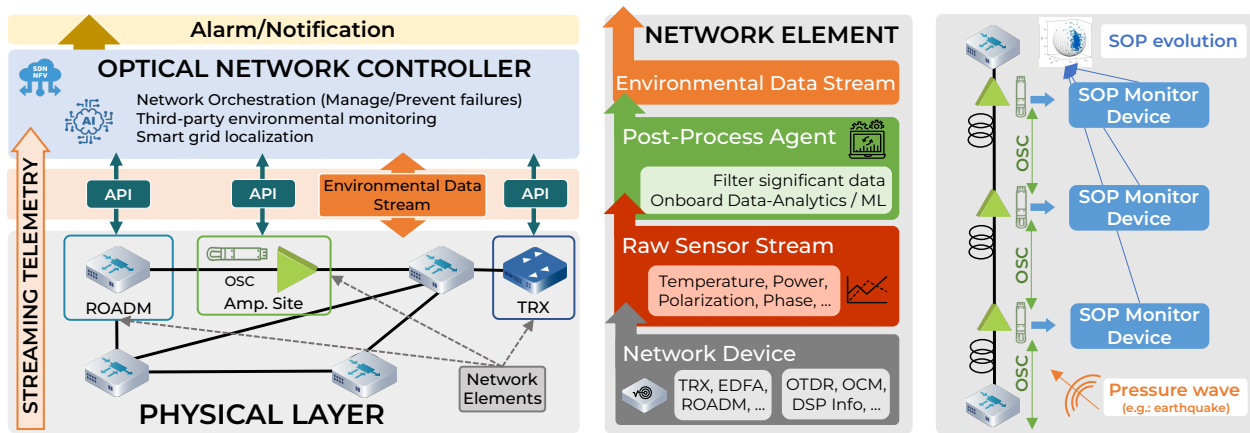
Alarm/Notification

SDN NFV

OPTICAL NETWORK CONTROLLER

AI

Network Orchestration (Manage/Prevent failures)
Third-party environmental monitoring
Smart grid localization

STREAMING TELEMETRY

API

API

Environmental Data Stream

API

ROADM

OSC

Amp. Site

TRX

Network Elements

PHYSICAL LAYER

NETWORK ELEMENT

Environmental Data Stream

Post-Process Agent

Filter significant data
Onboard Data-Analytics / ML

Raw Sensor Stream

Temperature, Power, Polarization, Phase, ...

Network Device

TRX, EDFA, ROADM, ...

OTDR, OCM, DSP Info, ...

SOP evolution

SOP Monitor Device

OSC

SOP Monitor Device

OSC

SOP Monitor Device

OSC

Pressure wave
(e.g.: earthquake)